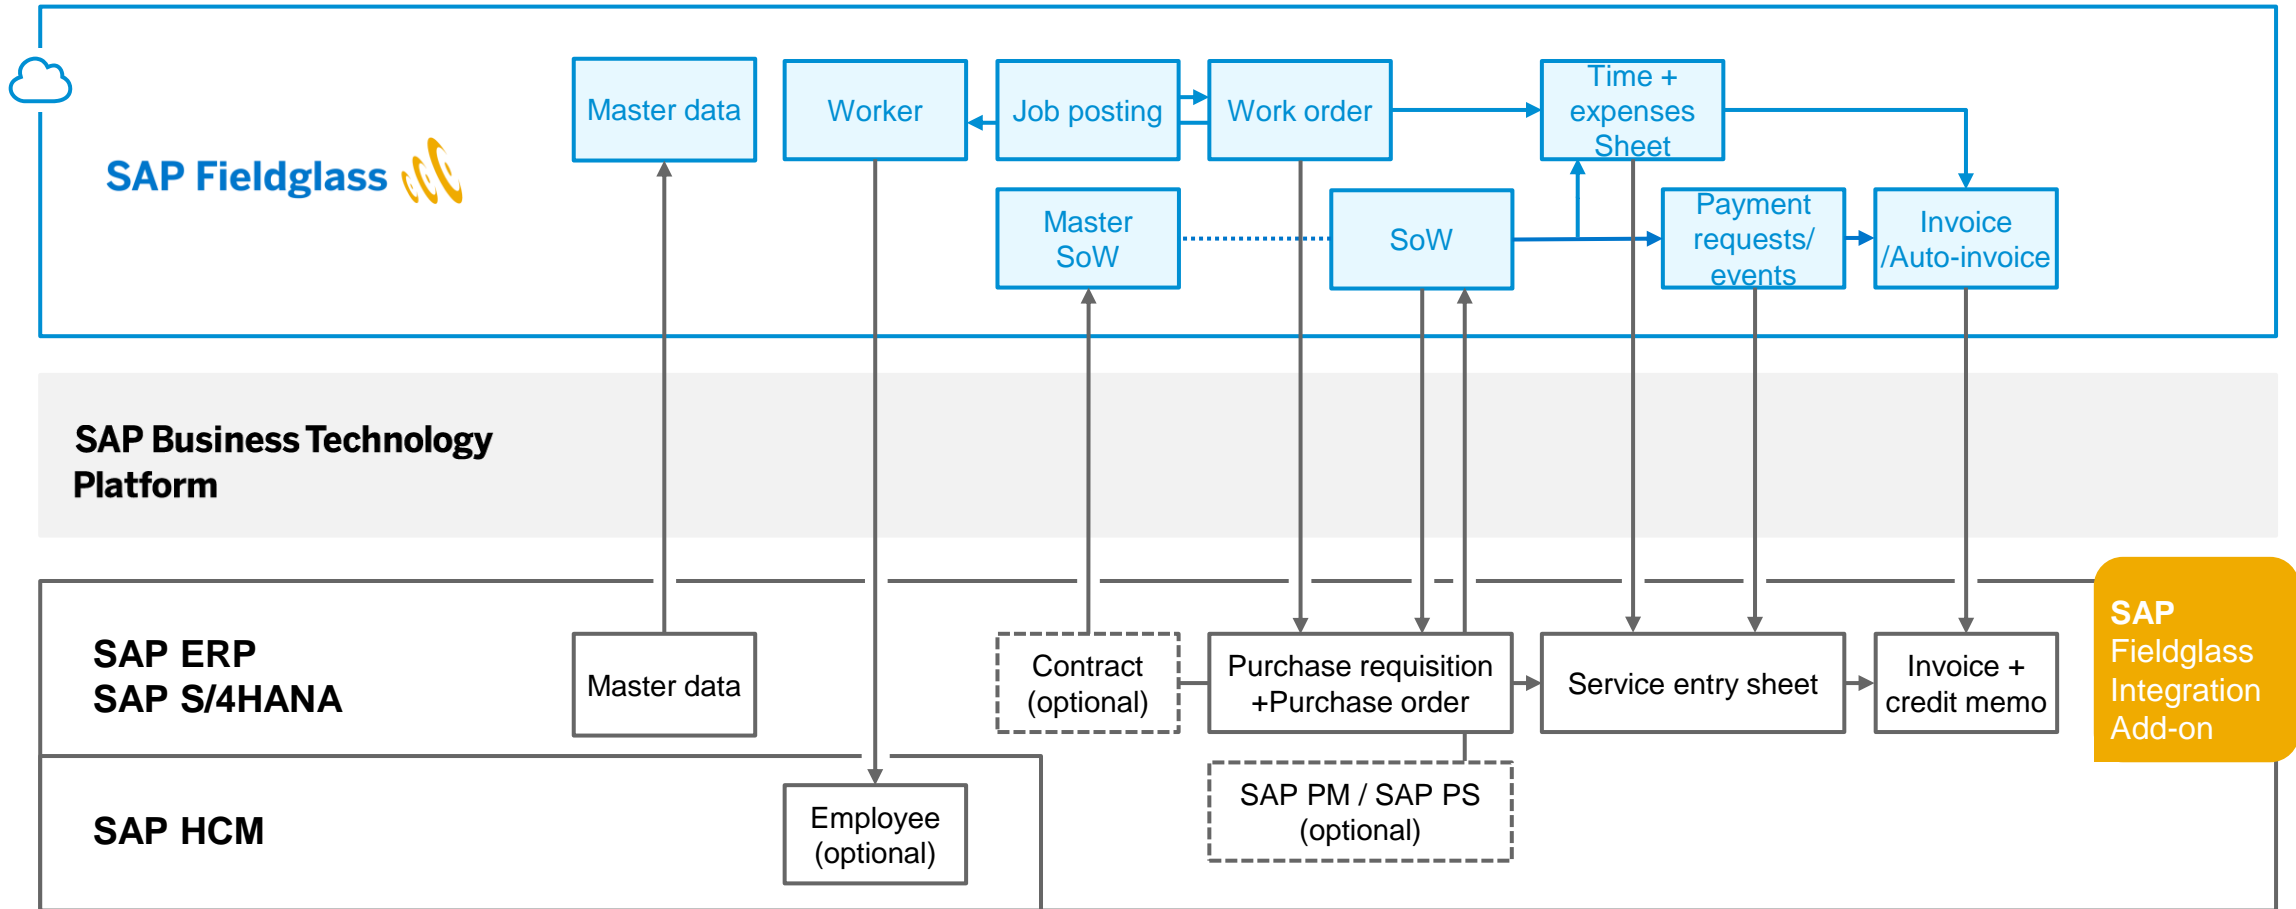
SAP Fieldglass

Master data

Worker

Job posting

Work order

Time + expenses Sheet

Master SoW

SoW

Payment requests/ events

Invoice /Auto-invoice

SAP Business Technology Platform

SAP ERP
SAP S/4HANA

Master data

Contract (optional)

Purchase requisition +Purchase order

Service entry sheet

Invoice + credit memo

SAP Fieldglass Integration Add-on

SAP PM / SAP PS (optional)

SAP HCM

Employee (optional)